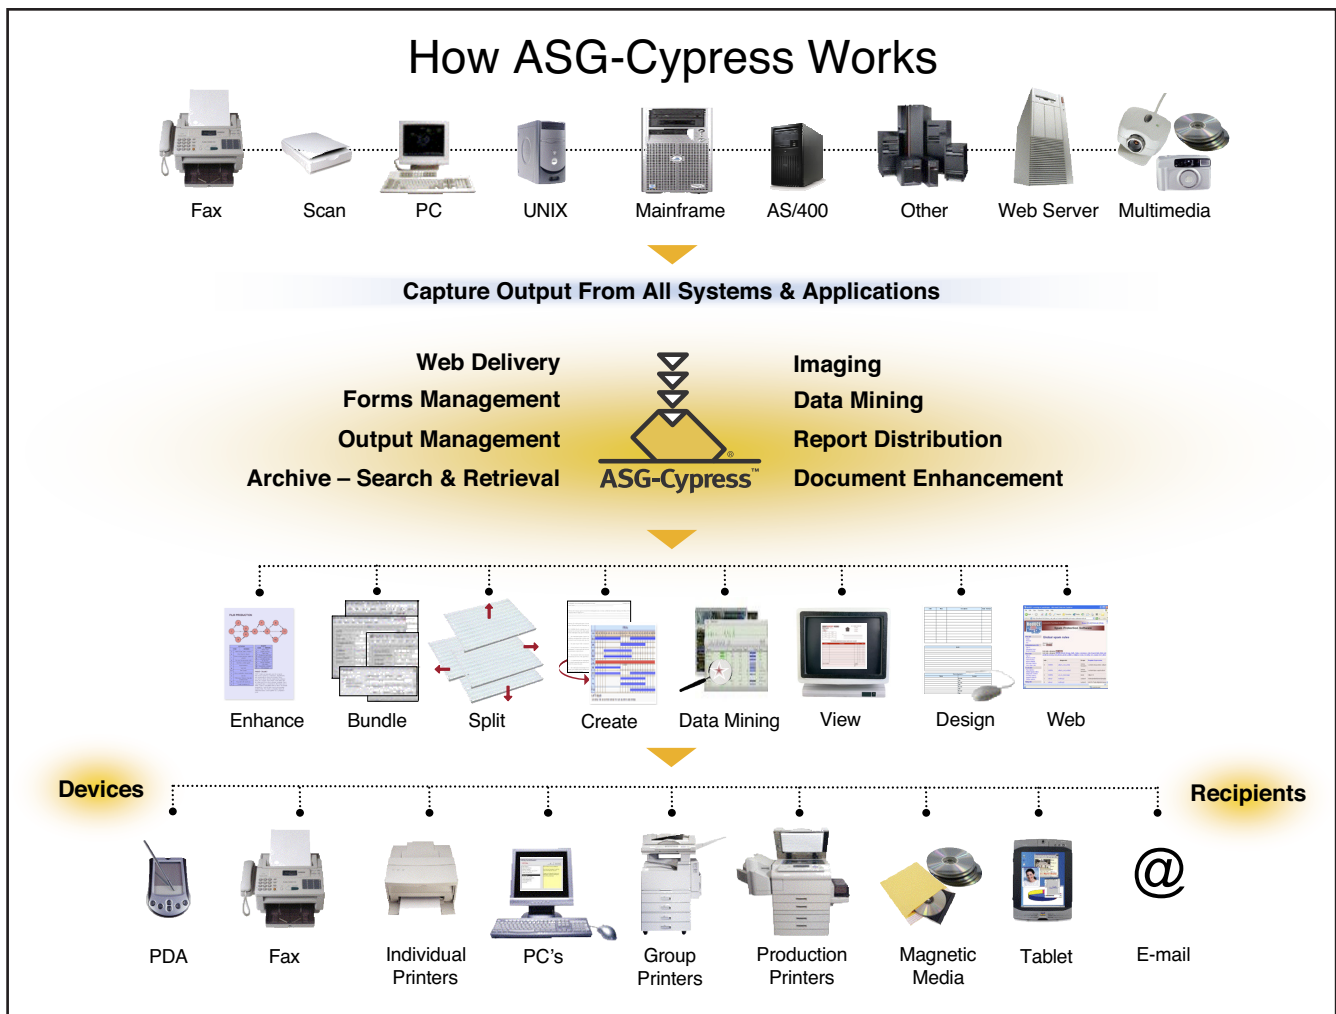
How ASG-Cypress Works

Fax Scan PC UNIX Mainframe AS/400 Other Web Server Multimedia

Capture Output From All Systems & Applications

Web Delivery
Forms Management
Output Management
Archive – Search & Retrieval

ASG-Cypress®™

Imaging
Data Mining
Report Distribution
Document Enhancement

Enhance Bundle Split Create Data Mining View Design Web

Devices

Recipients

PDA Fax Individual Printers PC's Group Printers Production Printers Magnetic Media Tablet E-mail